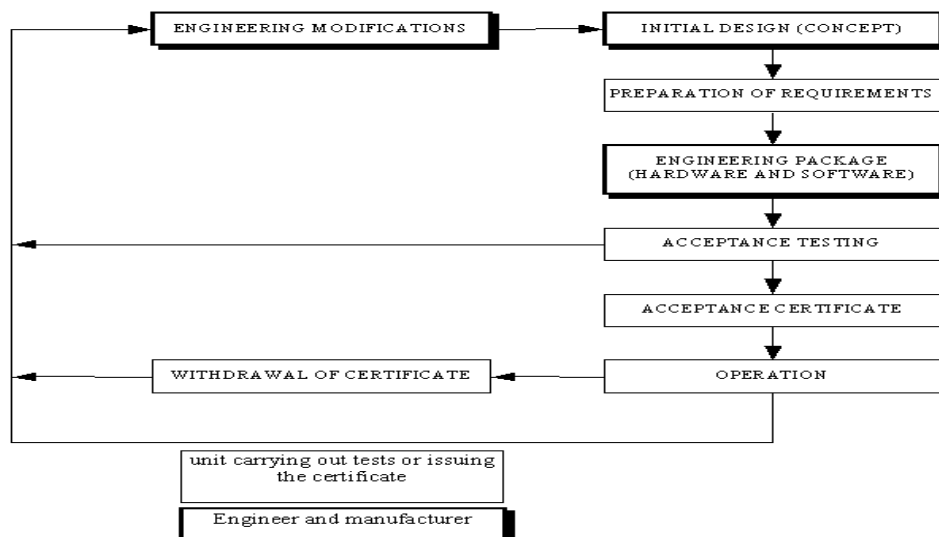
ENGINEERING MODIFICATIONS

INITIAL DESIGN (CONCEPT)

PREPARATION OF REQUIREMENTS

ENGINEERING PACKAGE (HARDWARE AND SOFTWARE)

ACCEPTANCE TESTING

ACCEPTANCE CERTIFICATE

WITHDRAWAL OF CERTIFICATE

OPERATION

unit carrying out tests or issuing the certificate

Engineer and manufacturer